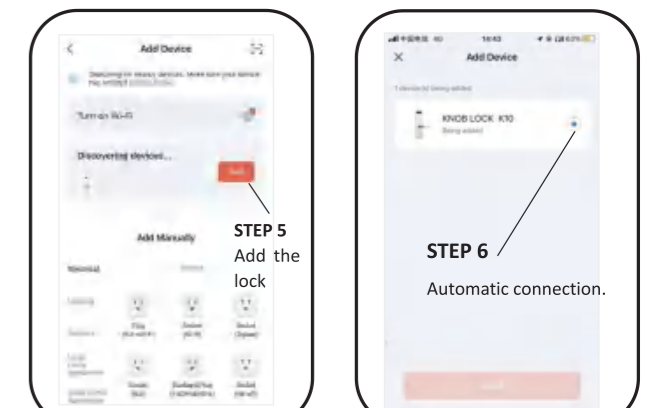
Add Device

Searching for nearby devices. Make sure your device has entered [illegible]

Turn on Wi-Fi

Discovering devices...

Add

STEP 5
Add the lock

Add Manually

Electrical

Lighting

Socket

Socket (Wi-Fi)

Socket (Zigbee)

Add Device

1 device(s) being added

KNOB LOCK K10

Being added

STEP 6

Automatic connection.

Next